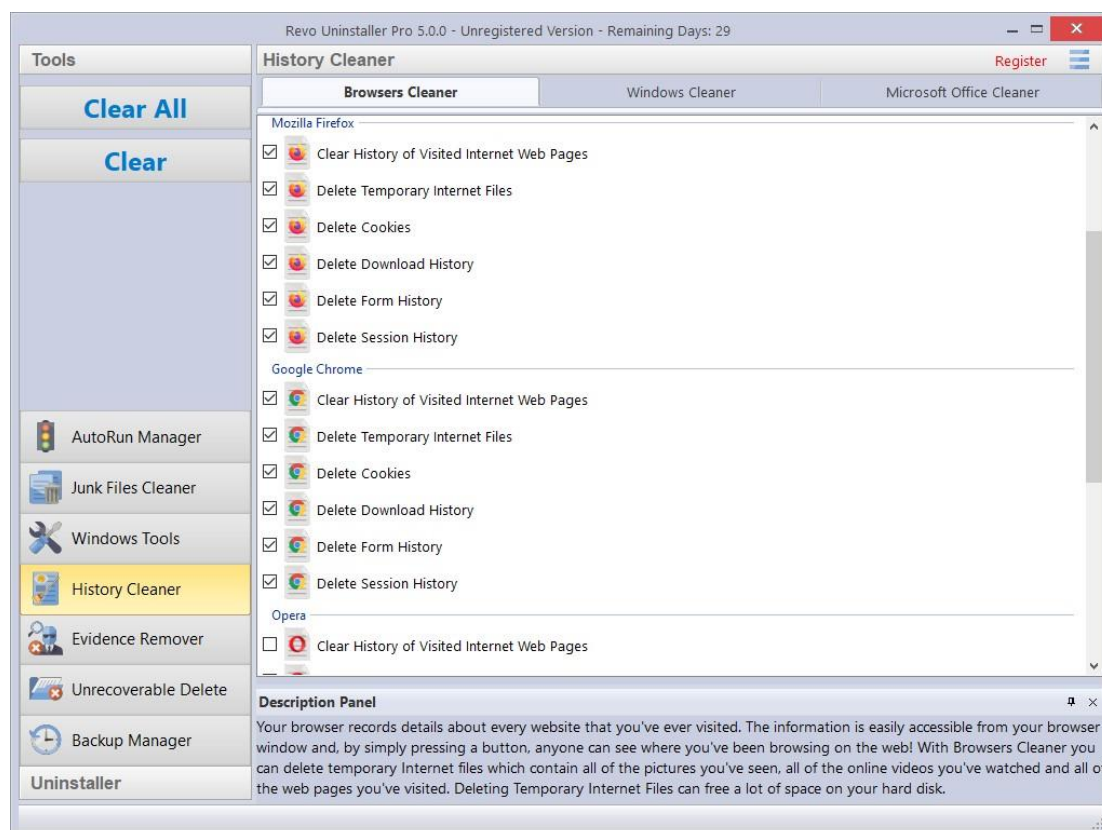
Revo Uninstaller Pro 5.0.0 - Unregistered Version - Remaining Days: 29

Tools

Clear All

Clear

AutoRun Manager

Junk Files Cleaner

Windows Tools

History Cleaner

Evidence Remover

Unrecoverable Delete

Backup Manager

Uninstaller

History Cleaner

Register

Browsers Cleaner | Windows Cleaner | Microsoft Office Cleaner

Mozilla Firefox

Clear History of Visited Internet Web Pages

Delete Temporary Internet Files

Delete Cookies

Delete Download History

Delete Form History

Delete Session History

Google Chrome

Clear History of Visited Internet Web Pages

Delete Temporary Internet Files

Delete Cookies

Delete Download History

Delete Form History

Delete Session History

Opera

Clear History of Visited Internet Web Pages

Description Panel

Your browser records details about every website that you've ever visited. The information is easily accessible from your browser window and, by simply pressing a button, anyone can see where you've been browsing on the web! With Browsers Cleaner you can delete temporary Internet files which contain all of the pictures you've seen, all of the online videos you've watched and all o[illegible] the web pages you've visited. Deleting Temporary Internet Files can free a lot of space on your hard disk.